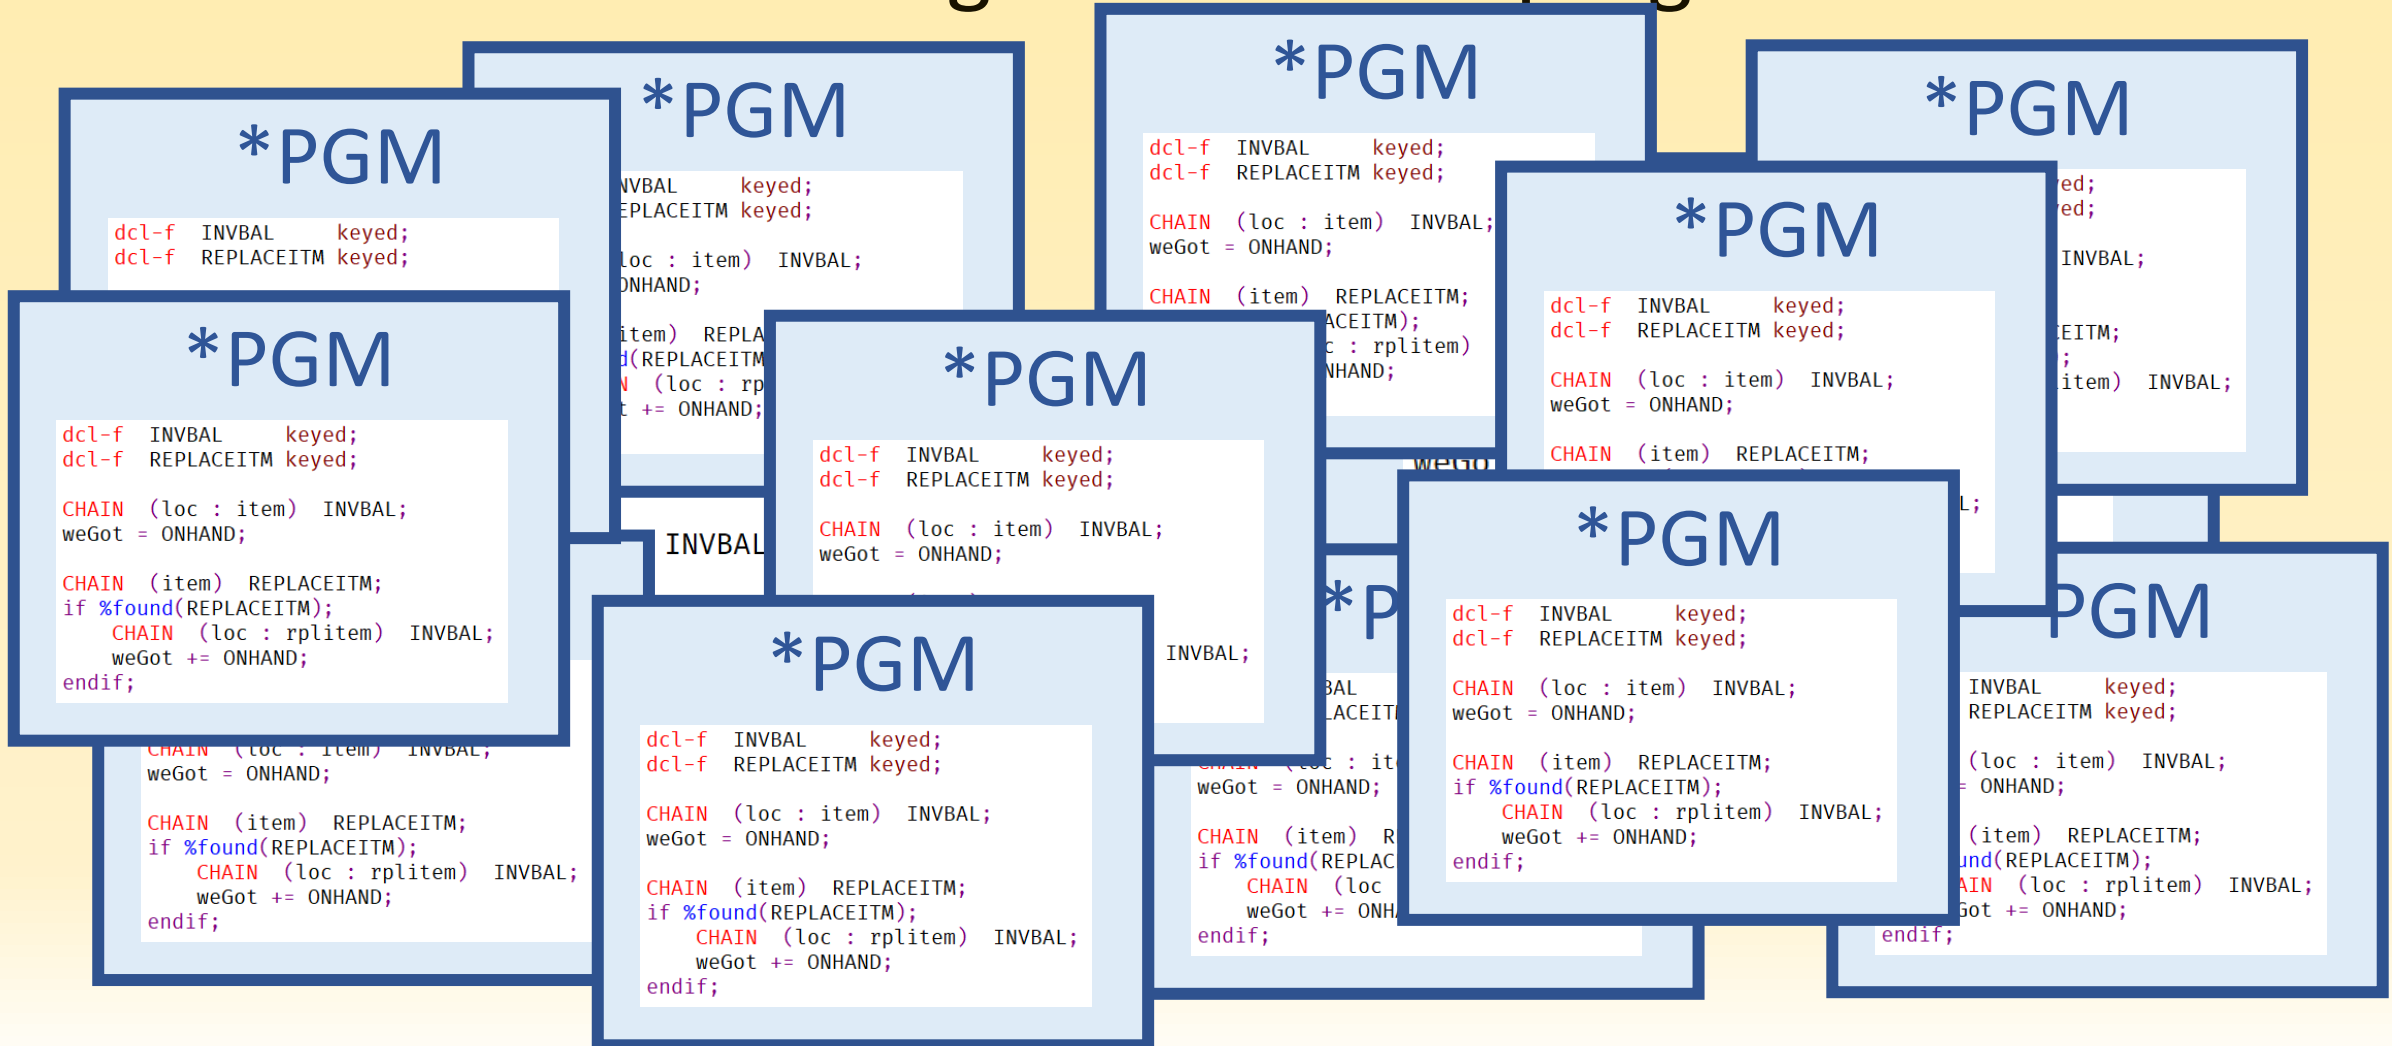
*PGM

dcl-f INVBAL keyed;
dcl-f REPLACEITM keyed;

*PGM

NVBAL keyed;
EPLACEITM keyed;

loc : item) INVBAL;
ONHAND;

item) REPLA
d(REPLACEITM
N (loc : rp
t += ONHAND;

*PGM

dcl-f INVBAL keyed;
dcl-f REPLACEITM keyed;

CHAIN (loc : item) INVBAL;
weGot = ONHAND;

CHAIN (item) REPLACEITM;
ACEITM);
c : rplitem)
NHAND;

*PGM

ed;
ed;

INVBAL;

EITM;
;
item) INVBAL;

*PGM

dcl-f INVBAL keyed;
dcl-f REPLACEITM keyed;

CHAIN (loc : item) INVBAL;
weGot = ONHAND;

CHAIN (item) REPLACEITM;

*PGM

dcl-f INVBAL keyed;
dcl-f REPLACEITM keyed;

CHAIN (loc : item) INVBAL;
weGot = ONHAND;

CHAIN (item) REPLACEITM;
if %found(REPLACEITM);
CHAIN (loc : rplitem) INVBAL;
weGot += ONHAND;
endif;

weGot = ONHAND;

CHAIN (item) REPLACEITM;
if %found(REPLACEITM);
CHAIN (loc : rplitem) INVBAL;
weGot += ONHAND;
endif;

INVBAL

*PGM

dcl-f INVBAL keyed;
dcl-f REPLACEITM keyed;

CHAIN (loc : item) INVBAL;
weGot = ONHAND;

INVBAL;

*PGM

dcl-f INVBAL keyed;
dcl-f REPLACEITM keyed;

CHAIN (loc : item) INVBAL;
weGot = ONHAND;

CHAIN (item) REPLACEITM;
if %found(REPLACEITM);
CHAIN (loc : rplitem) INVBAL;
weGot += ONHAND;
endif;

*P

BAL
LACEIT
weGot = ONHAND;

CHAIN (item) R
if %found(REPLAC
CHAIN (loc
weGot += ONH
endif;

*PGM

dcl-f INVBAL keyed;
dcl-f REPLACEITM keyed;

CHAIN (loc : item) INVBAL;
weGot = ONHAND;

CHAIN (item) REPLACEITM;
if %found(REPLACEITM);
CHAIN (loc : rplitem) INVBAL;
weGot += ONHAND;
endif;

PGM

INVBAL keyed;
REPLACEITM keyed;

(loc : item) INVBAL;
ONHAND;

(item) REPLACEITM;
und(REPLACEITM);
AIN (loc : rplitem) INVBAL;
Got += ONHAND;
endif;